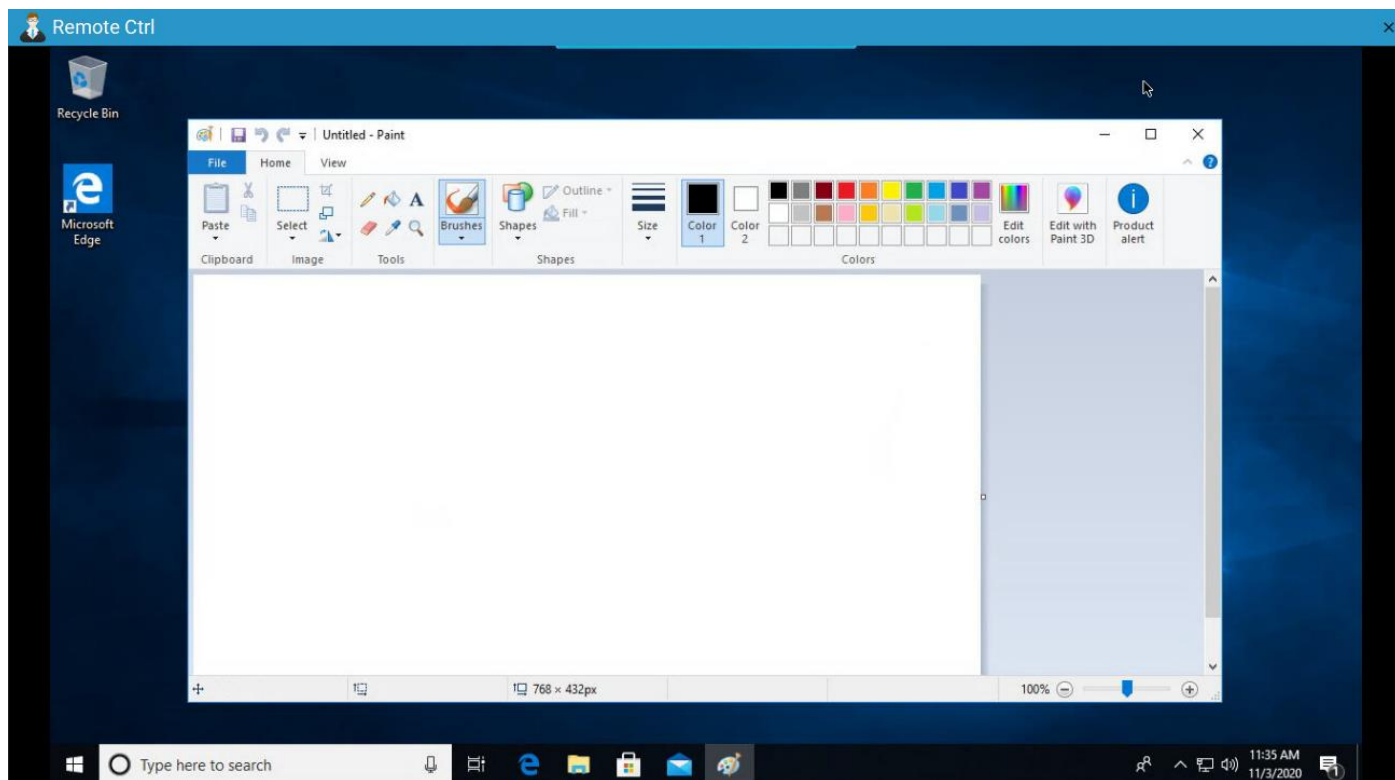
Remote Ctrl

Recycle Bin

Microsoft Edge

Untitled - Paint

File Home View

Paste
Clipboard

Select
Image

A
Tools

Brushes

Shapes
Outline
Fill
Shapes

Size

Color 1
Color 2

Edit colors
Colors

Edit with Paint 3D

Product alert

768 × 432px

100%

Type here to search

11:35 AM
11/3/2020